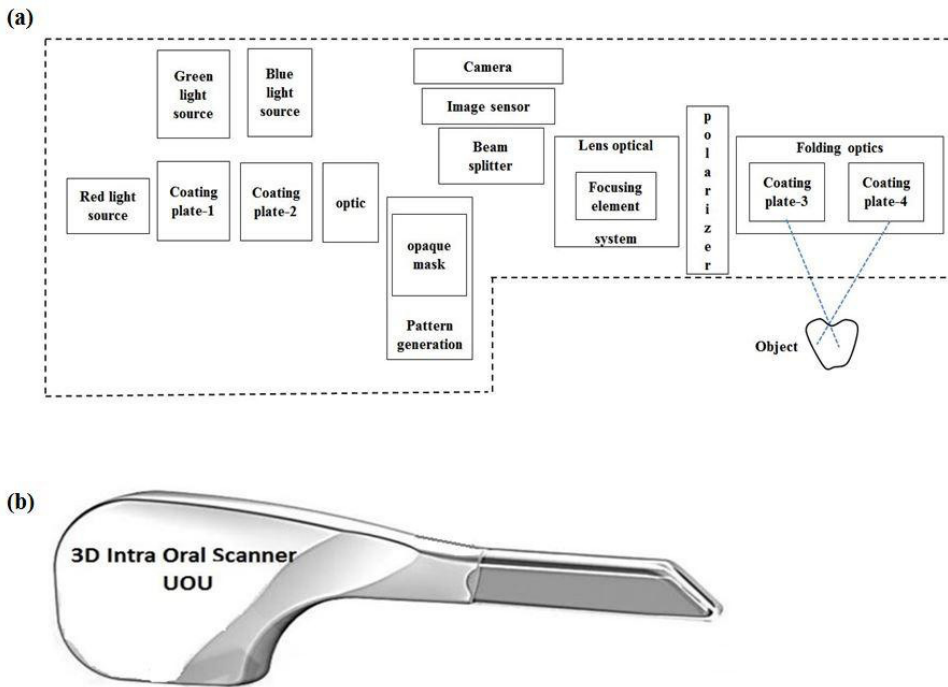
(a)

Green light source

Blue light source

Camera

Image sensor

Beam splitter

Lens optical

Focusing element

system

p o l a r i z e r

Folding optics

Coating plate-3

Coating plate-4

Red light source

Coating plate-1

Coating plate-2

optic

opaque mask

Pattern generation

Object

(b)

3D Intra Oral Scanner UOU